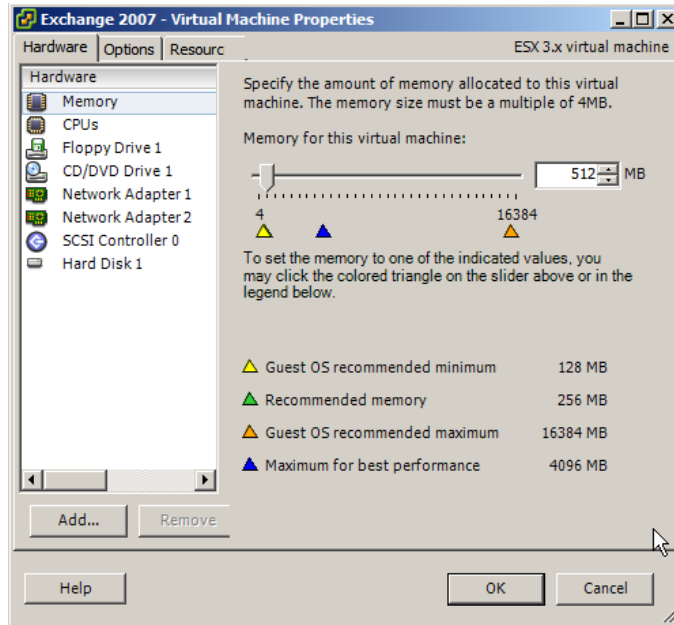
Exchange 2007 - Virtual Machine Properties

Hardware | Options | Resourc

ESX 3.x virtual machine

Hardware
Memory
CPUs
Floppy Drive 1
CD/DVD Drive 1
Network Adapter 1
Network Adapter 2
SCSI Controller 0
Hard Disk 1

Add... Remove

Specify the amount of memory allocated to this virtual machine. The memory size must be a multiple of 4MB.

Memory for this virtual machine:

512 MB

4
16384

To set the memory to one of the indicated values, you may click the colored triangle on the slider above or in the legend below.

Guest OS recommended minimum 128 MB
Recommended memory 256 MB
Guest OS recommended maximum 16384 MB
Maximum for best performance 4096 MB

Help

OK Cancel